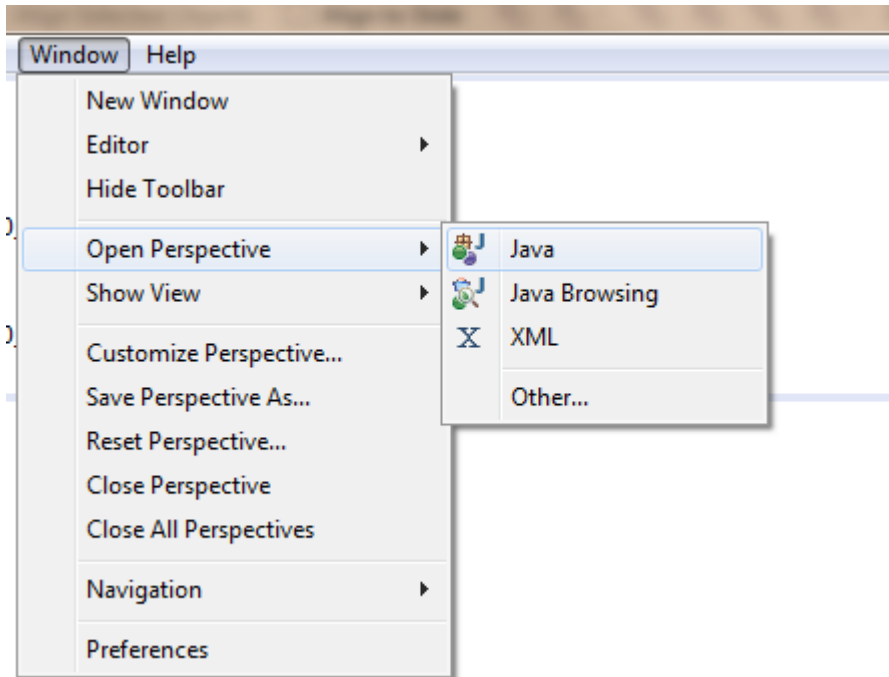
Window Help

New Window
Editor
Hide Toolbar

Open Perspective
Show View

Customize Perspective...
Save Perspective As...
Reset Perspective...
Close Perspective
Close All Perspectives

Navigation

Preferences

Java
Java Browsing
XML

Other...